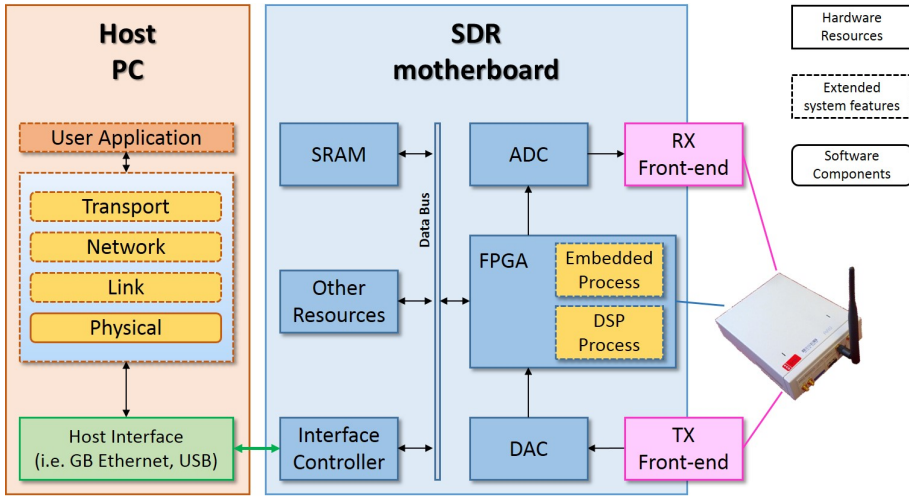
Host PC

User Application

Transport

Network

Link

Physical

Host Interface (i.e. GB Ethernet, USB)

SDR motherboard

SRAM

Other Resources

Interface Controller

Data Bus

ADC

FPGA

Embedded Process

DSP Process

DAC

RX Front-end

TX Front-end

Hardware Resources

Extended system features

Software Components